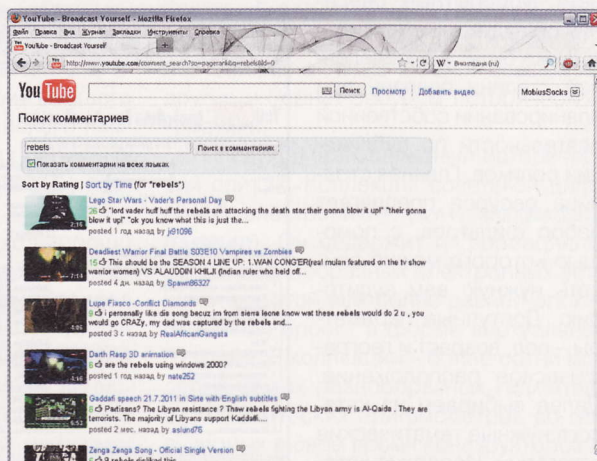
YouTube - Broadcast Yourself - Mozilla Firefox

Файл Правка Вид Журнал Закладки Инструменты Справка

YouTube - Broadcast Yourself

http://www.youtube.com/comment_search?so=pageran&q=rebels&ld=0

W • Википедия (ru)

You Tube

Поиск Просмотр Добавить видео MobiusSocks

Поиск комментариев

rebels

Поиск в комментариях

Показать комментарии на всех языках

Sort by Rating | Sort by Time (for "rebels")

Lego Star Wars - Vader's Personal Day
26 "lord vader huff huff the rebels are attacking the death star their gonna blow it up!" "their gonna blow it up!" "ok you know what this is just the...
posted 1 год назад by j61096

Deadliest Warrior Final Battle S03E10 Vampires vs Zombies
15 This should be the SEASON 4 LINE UP: 1.WAN CONG'ER(real mulan featured on the tv show warrior women) VS ALAUDDIN KHILJI (indian ruler who held off...
posted 4 дн. назад by Spawn86327

Lupe Fiasco -Conflict Diamonds
9 i personally like dis song becuz im from sierra leone know wat these rebels would do 2 u , you would go CRAZy, my dad was captured by the rebels and...
posted 3 г. назад by RealAfricanGangsta

Darth Rasp 3D animation
8 are the rebels using windows 2000?
posted 1 год назад by nate252

Gaddafi speech 21.7.2011 in Sirte with English subtitles
8 Partisans? The Libyan resistance ? Thaw rebels fighting the Libyan army is Al-Qaida . They are terrorists. The majority of Libyans support Kaddafi....
posted 2 мес. назад by aslund76

Zenga Zenga Song - Official Single Version
8 rebels disliked this